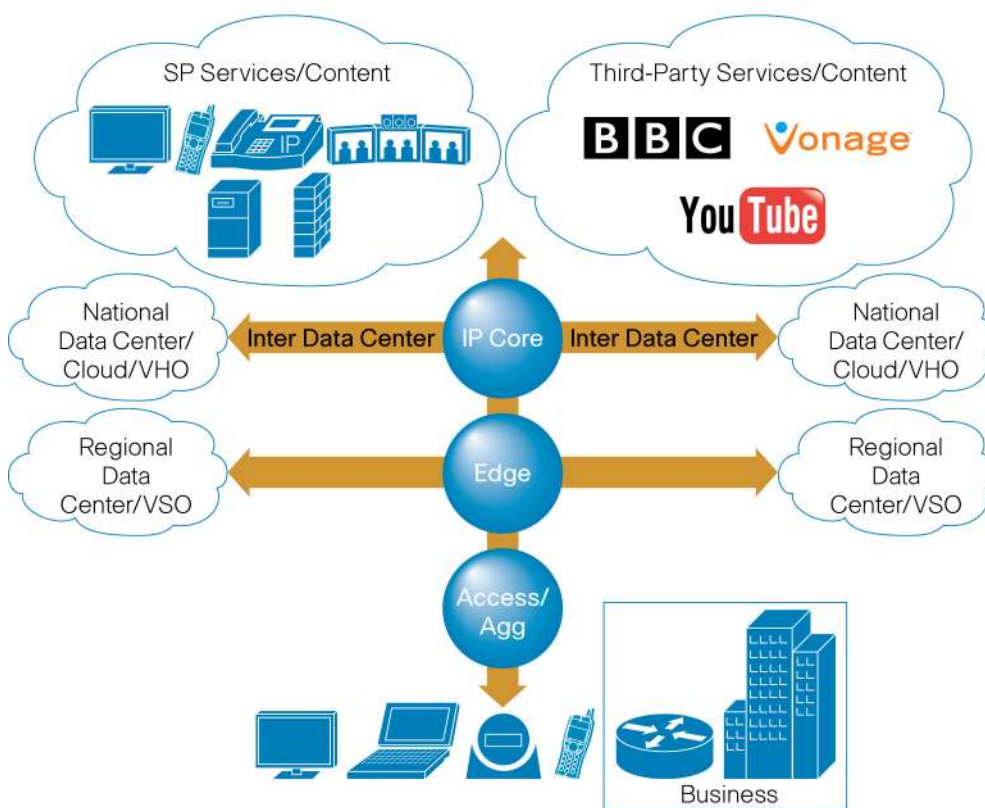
SP Services/Content

IP

Third-Party Services/Content

BBC

Vonage

YouTube

National Data Center/ Cloud/VHO

Inter Data Center

IP Core

Inter Data Center

National Data Center/ Cloud/VHO

Regional Data Center/VSO

Edge

Regional Data Center/VSO

Access/ Agg

Business